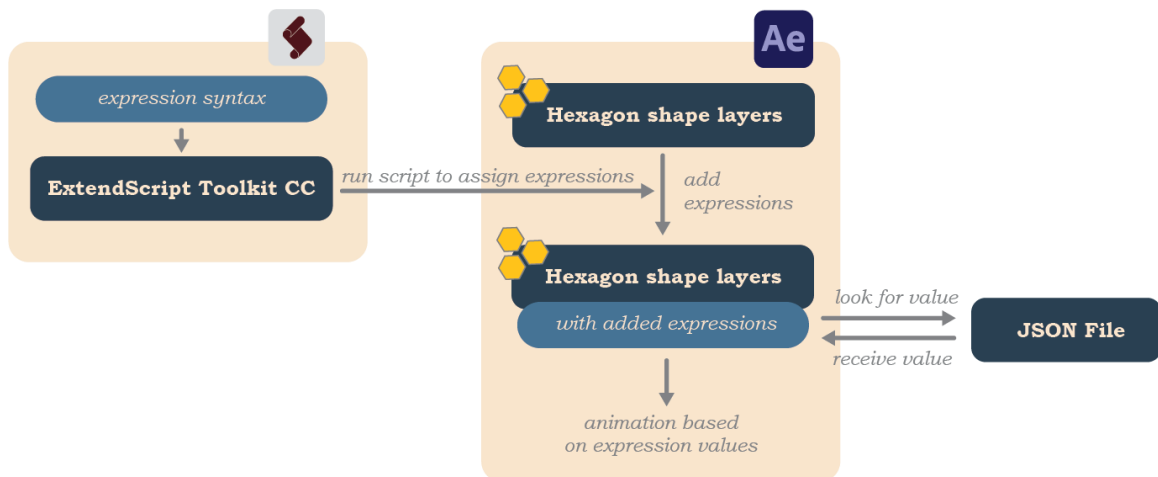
Ae

expression syntax

ExtendScript Toolkit CC

run script to assign expressions

Hexagon shape layers

add expressions

Hexagon shape layers

with added expressions

look for value

JSON File

receive value

animation based on expression values